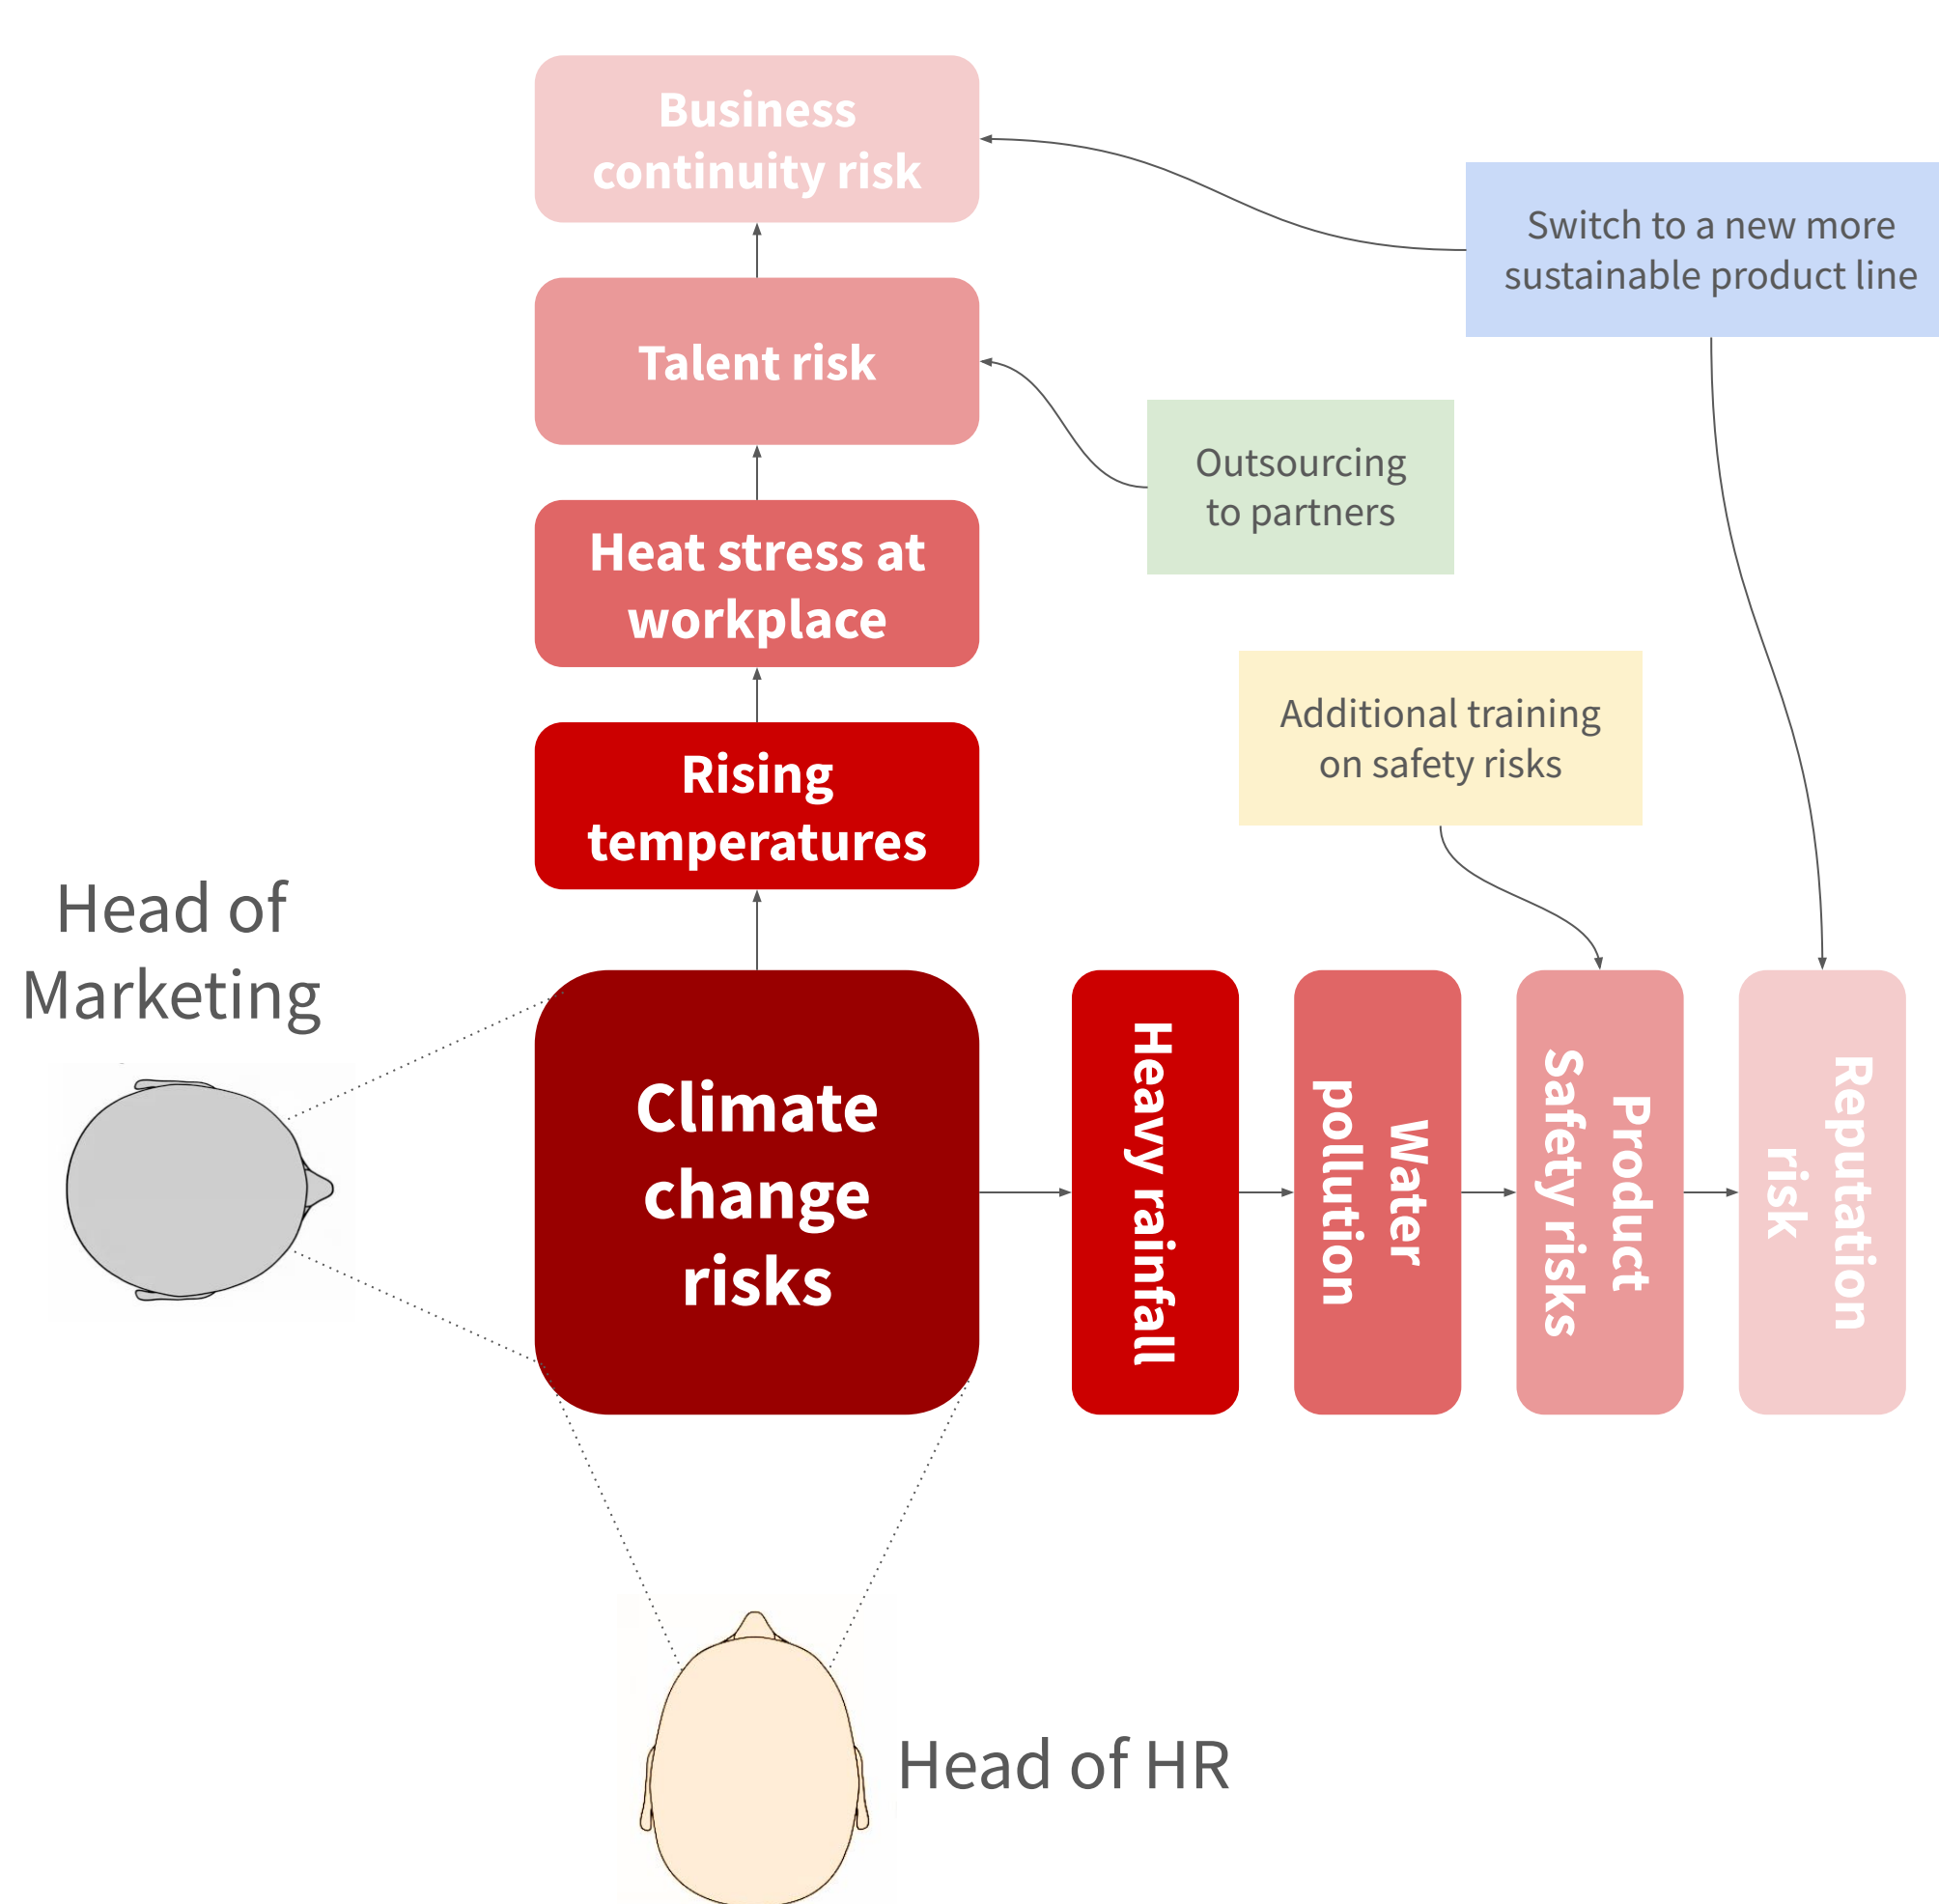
Business continuity risk

Talent risk

Heat stress at workplace

Rising temperatures

Switch to a new more sustainable product line

Outsourcing to partners

Additional training on safety risks

Head of Marketing

Climate change risks

Heavy rainfall

Water pollution

Product Safety risks

Reputation risk

Head of HR